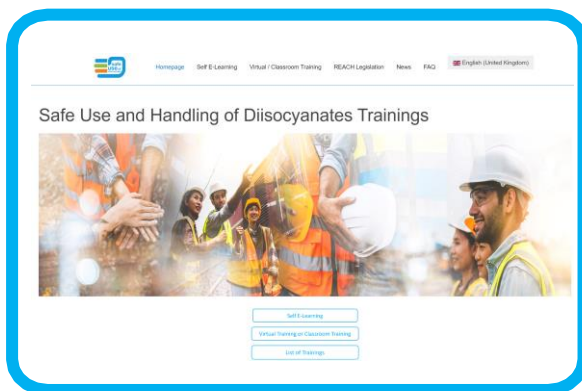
Homepage Self E-Learning Virtual / Classroom Training REACH Legislation News FAQ English (United Kingdom)

Safe Use and Handling of Diisocyanates Trainings

Self E-Learning

Virtual Training or Classroom Training

List of Trainings